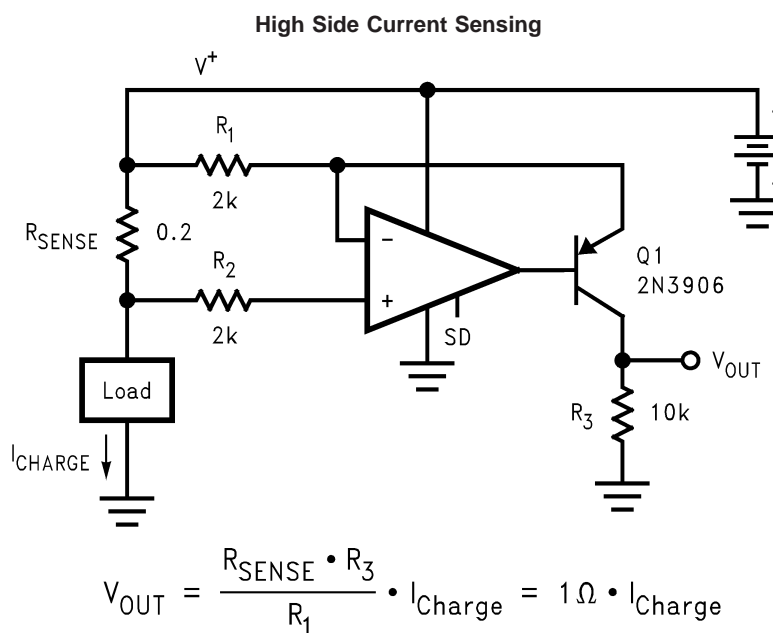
High Side Current Sensing

$V^+$

$R_1$

2k

$R_{SENSE}$

0.2

$R_2$

2k

−

+

SD

Q1
2N3906

$V_{OUT}$

Load

$R_3$

10k

$I_{CHARGE}$

$V_{OUT} = \frac{R_{SENSE} \cdot R_3}{R_1} \cdot I_{Charge} = 1\Omega \cdot I_{Charge}$